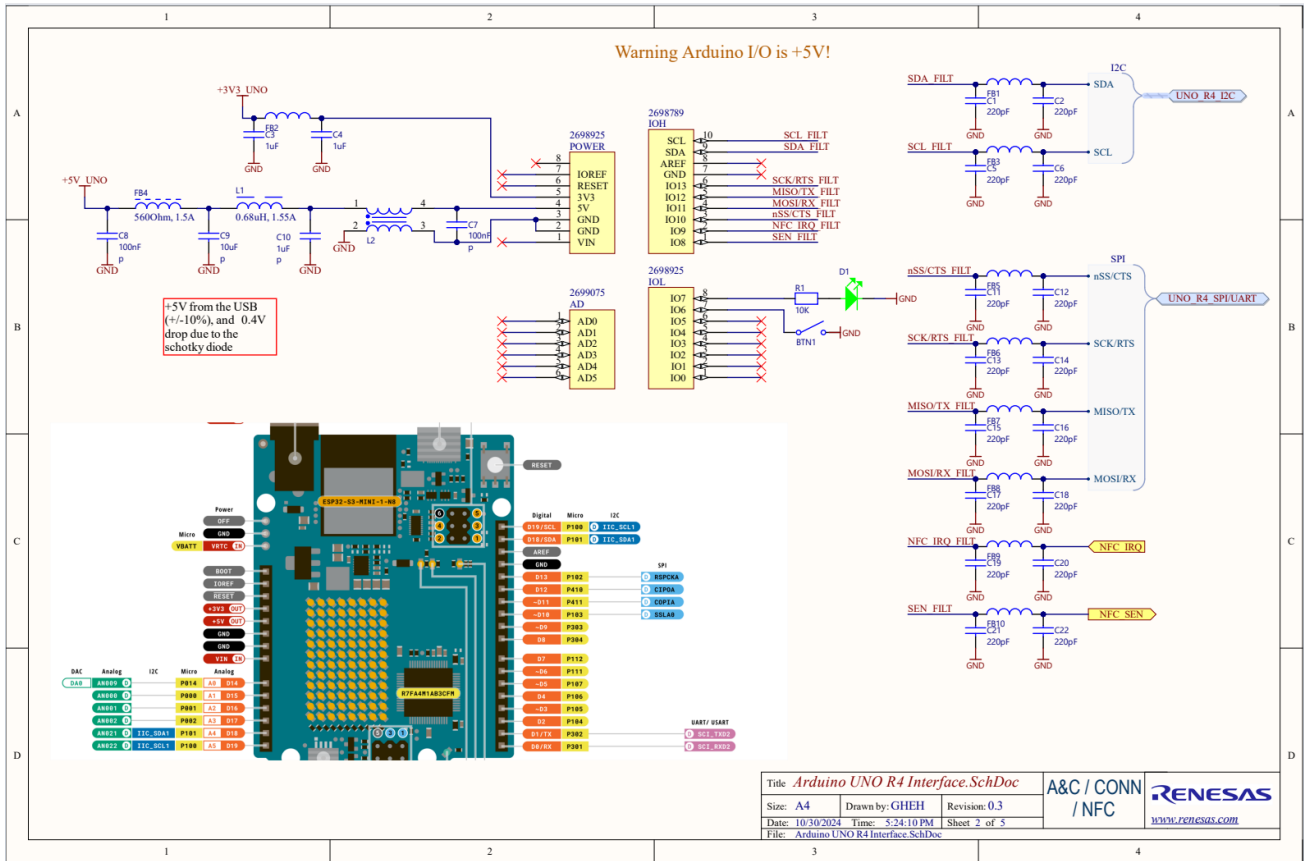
1 2 3 4

A B C D

Warning Arduino I/O is +5V!

+3V3_UNO
FB2
C3
1uF
GND
C4
1uF
GND

+5V_UNO
FB4
560Ohm, 1.5A
L1
0.68uH, 1.55A
C8
100nF
GND
C9
10uF
GND
C10
1uF
GND
L2
GND
C7
100nF

2698925
POWER
8
7 IOREF
6 RESET
5 3V3
4 5V
3 GND
2 GND
1 VIN

2698789
IOH
SCL 10
SDA 9
AREF 8
GND 7
IO13 6
IO12 5
IO11 4
IO10 3
IO9 2
IO8 1

SCL_FILT
SDA_FILT
SCK/RTS_FILT
MISO/TX_FILT
MOSI/RX_FILT
nSS/CTS_FILT
NFC_IRQ_FILT
SEN_FILT

+5V from the USB (+/-10%), and 0.4V drop due to the schotky diode

2699075
AD
AD0 1
AD1 2
AD2 3
AD3 4
AD4 5
AD5 6

2698925
IOL
IO7 8
IO6 7
IO5 6
IO4 5
IO3 4
IO2 3
IO1 2
IO0 1

R1
10K
D1
GND
BTN1
GND

SDA_FILT
FB1
C1
220pF
GND
C2
220pF
GND
SDA
I2C
UNO_R4_I2C
SCL_FILT
FB3
C5
220pF
GND
C6
220pF
GND
SCL

SPI
nSS/CTS_FILT
FB5
C11
220pF
GND
C12
220pF
GND
nSS/CTS
UNO_R4_SPI/UART
SCK/RTS_FILT
FB6
C13
220pF
GND
C14
220pF
GND
SCK/RTS
MISO/TX_FILT
FB7
C15
220pF
GND
C16
220pF
GND
MISO/TX
MOSI/RX_FILT
FB8
C17
220pF
GND
C18
220pF
GND
MOSI/RX
NFC_IRQ_FILT
FB9
C19
220pF
GND
C20
220pF
GND
NFC_IRQ
SEN_FILT
FB10
C21
220pF
GND
C22
220pF
GND
NFC_SEN

RESET
ESP32-S3-MINI-1-N8
Power
OFF
GND
Micro
VBATT VRTC IN
BOOT
IOREF
RESET
+3V3 OUT
+5V OUT
GND
GND
VIN IN
DAC Analog I2C Micro Analog
DAC AN000 P014 A0 D14
AN009 P000 A1 D15
AN001 P001 A2 D16
AN002 P002 A3 D17
AN021 IIC_SDA1 P101 A4 D18
AN022 IIC_SCL1 P100 A5 D19
R7FA4M1AB3CFM
Digital Micro I2C
D19/SCL P100 IIC_SCL1
D18/SDA P101 IIC_SDA1
AREF
GND
SPI
D13 P102 RSPCKA
D12 P410 CIPOA
~D11 P411 COPIA
~D10 P103 SSLA0
~D9 P303
D8 P304
D7 P112
~D6 P111
~D5 P107
D4 P106
~D3 P105
D2 P104
UART/ USART
D1/TX P302 SCI_TXD2
D0/RX P301 SCI_RXD2

Title Arduino UNO R4 Interface.SchDoc
Size: A4 Drawn by: GHEH Revision: 0.3
Date: 10/30/2024 Time: 5:24:10 PM Sheet 2 of 5
File: Arduino UNO R4 Interface.SchDoc
A&C / CONN / NFC
RENESAS
www.renesas.com